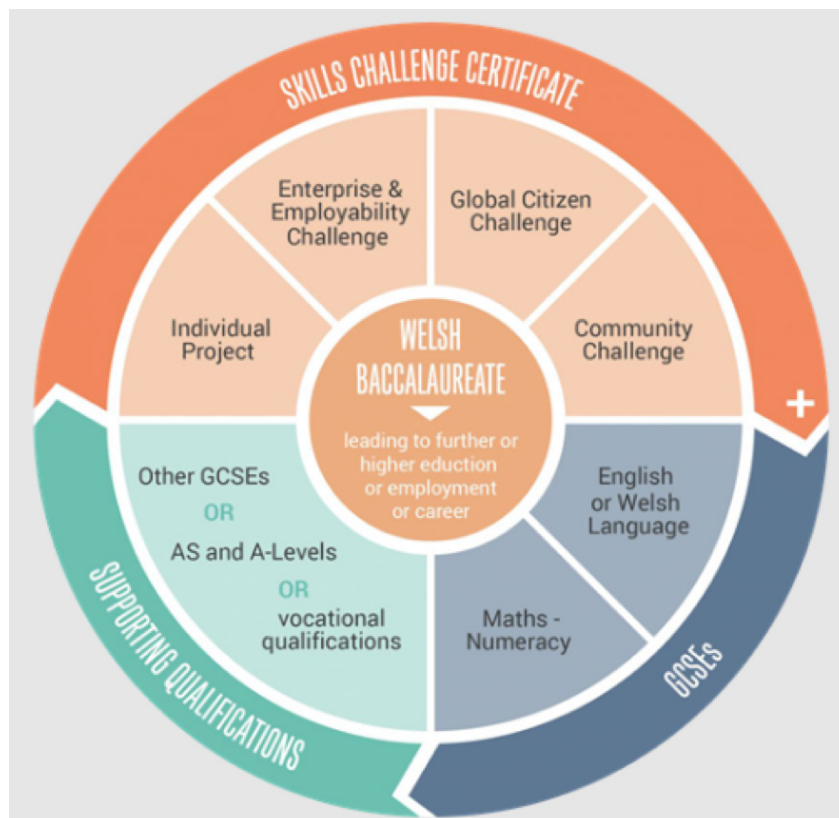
SKILLS CHALLENGE CERTIFICATE

Enterprise & Employability Challenge

Global Citizen Challenge

Individual Project

Community Challenge

WELSH BACCALAUREATE

leading to further or higher eduction or employment or career

+

Other GCSEs
OR
AS and A-Levels
OR
vocational qualifications

English or Welsh Language

Maths - Numeracy

SUPPORTING QUALIFICATIONS

GCSEs